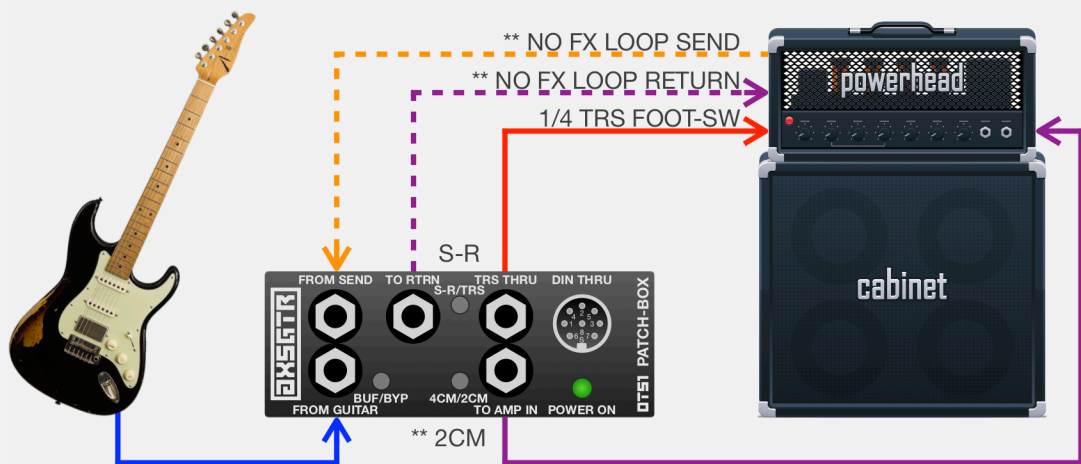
** NO FX LOOP SEND

** NO FX LOOP RETURN

1/4 TRS FOOT-SW

powerhead

S-R

FROM SEND

TO RTRN

S-R/TRS

TRS THRU

DIN THRU

AXSGTR

DT51 PATCH-BOX

BUF/BYP

4CM/2CM

FROM GUITAR

TO AMP IN

POWER ON

** 2CM

cabinet